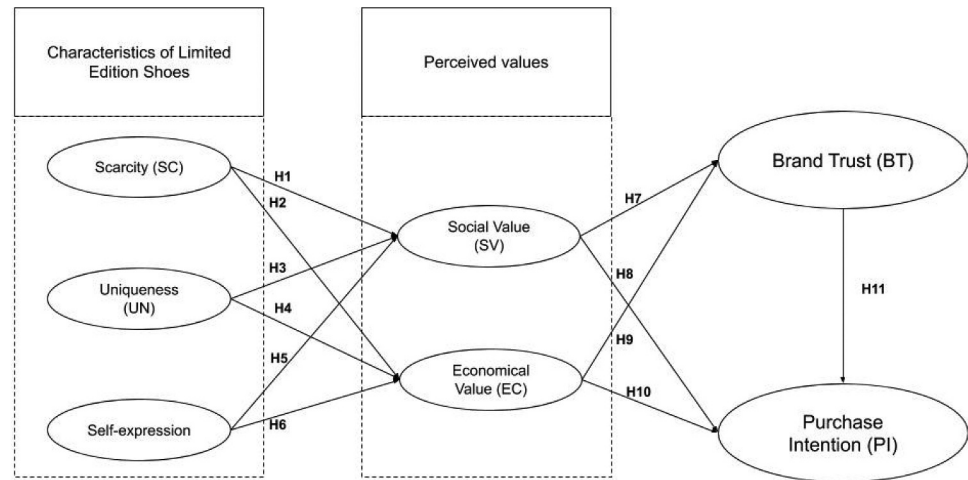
Characteristics of Limited Edition Shoes

Perceived values

Scarcity (SC)

Uniqueness (UN)

Self-expression

H1

H2

H3

H4

H5

H6

Social Value (SV)

Economical Value (EC)

H7

H8

H9

H10

Brand Trust (BT)

H11

Purchase Intention (PI)